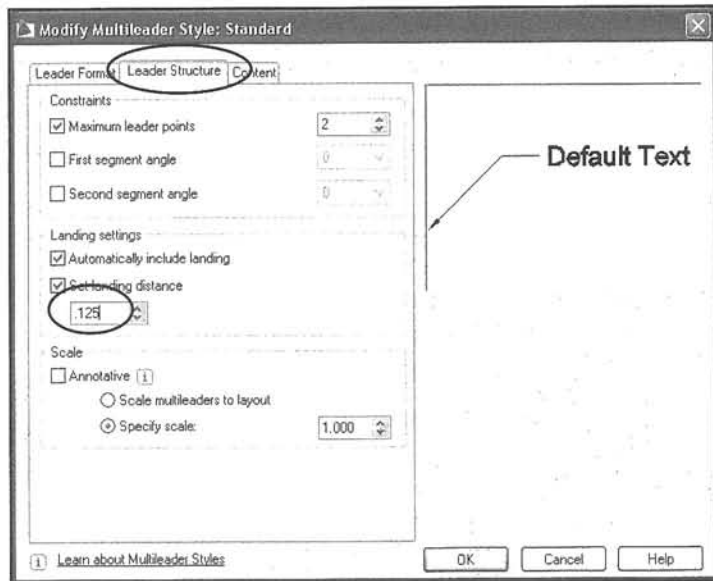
Modify Multileader Style: Standard

Leader Format | Leader Structure | Content

Constraints

☑ Maximum leader points 2

☐ First segment angle 0

☐ Second segment angle 0

Landing settings

☑ Automatically include landing

☑ Set landing distance

.125

Scale

☐ Annotative

○ Scale multileaders to layout

⦿ Specify scale: 1.000

Default Text

Learn about Multileader Styles

OK Cancel Help